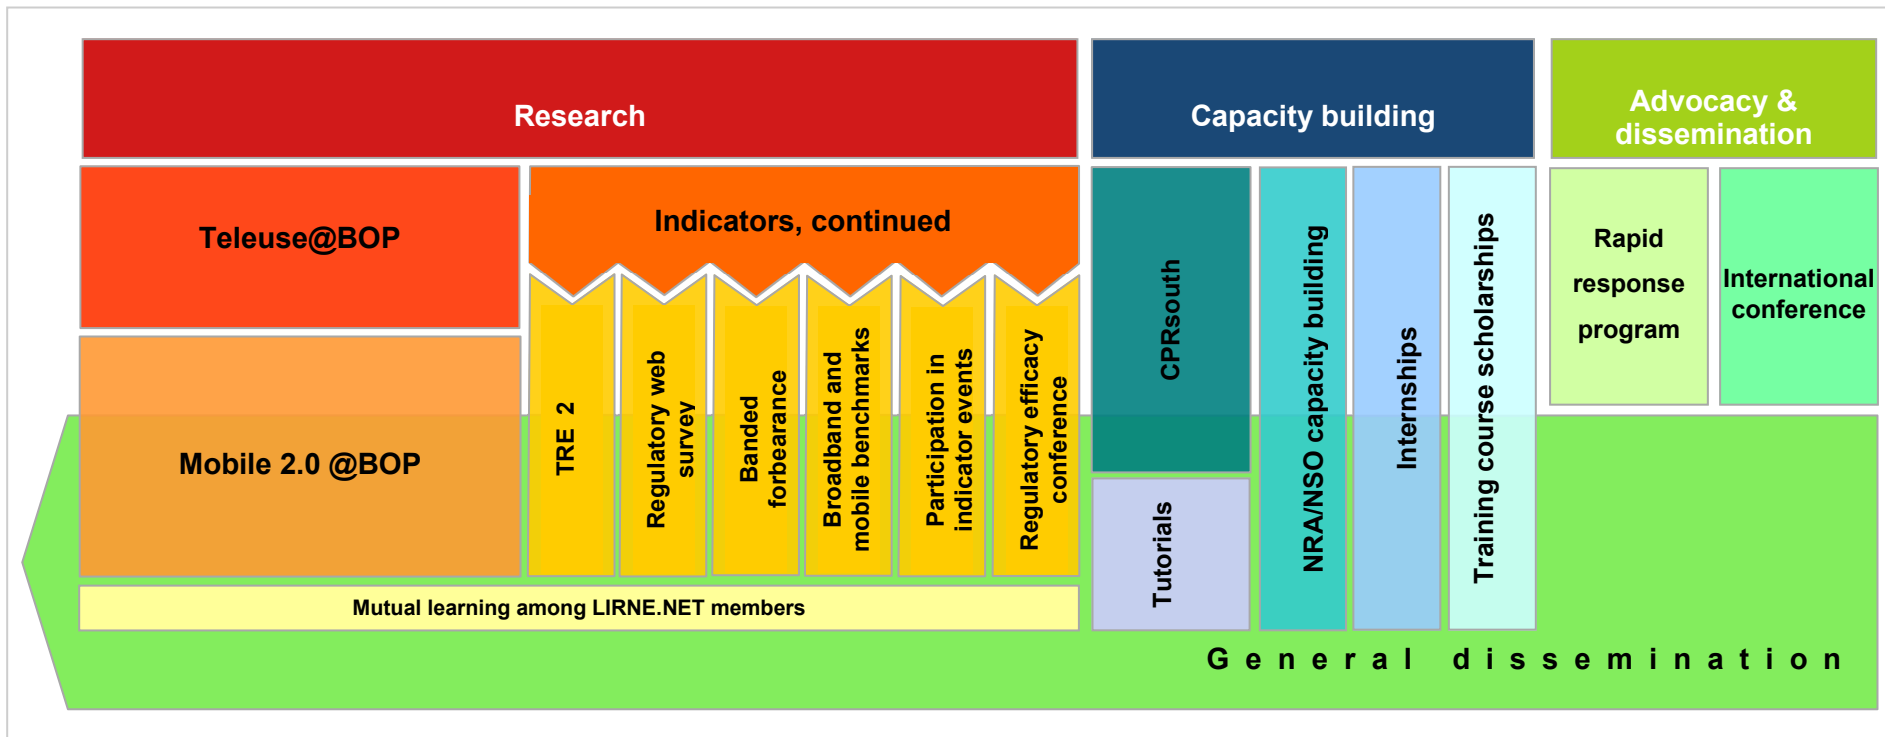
Research

Capacity building

Advocacy & dissemination

Teleuse@BOP

Indicators, continued

TRE 2

Regulatory web survey

Banded forbearance

Broadband and mobile benchmarks

Participation in indicator events

Regulatory efficacy conference

CPRsouth

Tutorials

NRA/NSO capacity building

Internships

Training course scholarships

Rapid response program

International conference

Mobile 2.0 @BOP

Mutual learning among LIRNE.NET members

General dissemination